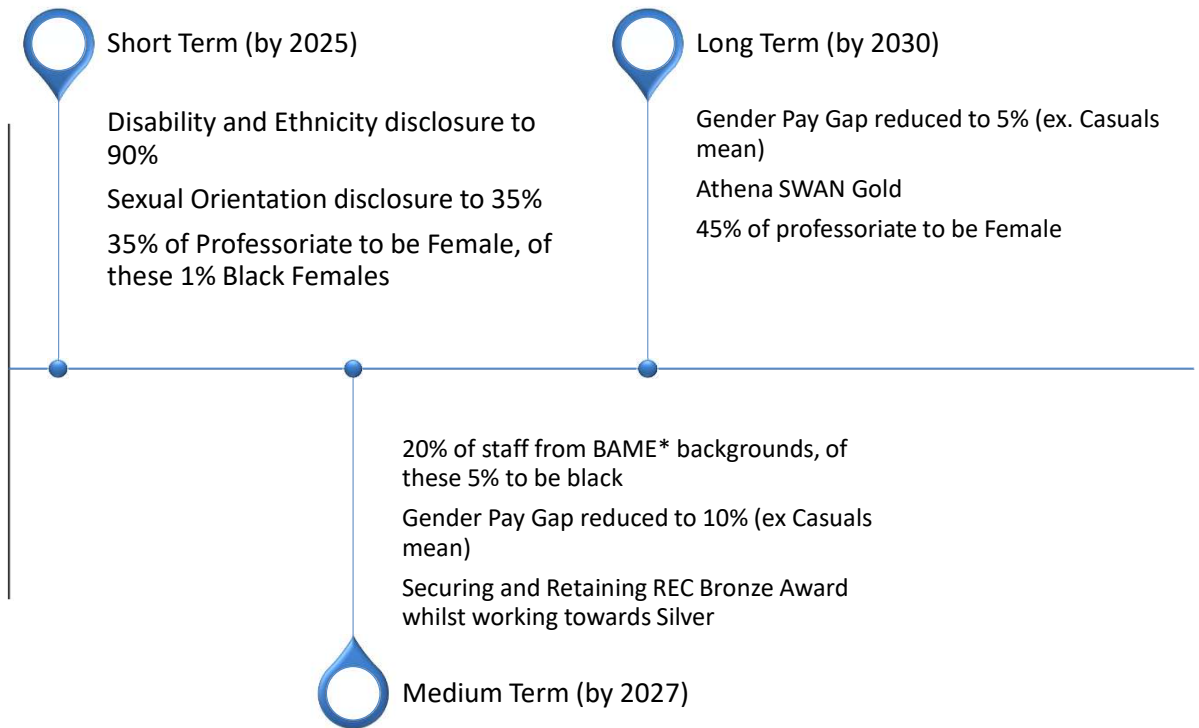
Short Term (by 2025)

Disability and Ethnicity disclosure to 90%

Sexual Orientation disclosure to 35%

35% of Professoriate to be Female, of these 1% Black Females

Long Term (by 2030)

Gender Pay Gap reduced to 5% (ex. Casuals mean)

Athena SWAN Gold

45% of professoriate to be Female

20% of staff from BAME* backgrounds, of these 5% to be black

Gender Pay Gap reduced to 10% (ex Casuals mean)

Securing and Retaining REC Bronze Award whilst working towards Silver

Medium Term (by 2027)